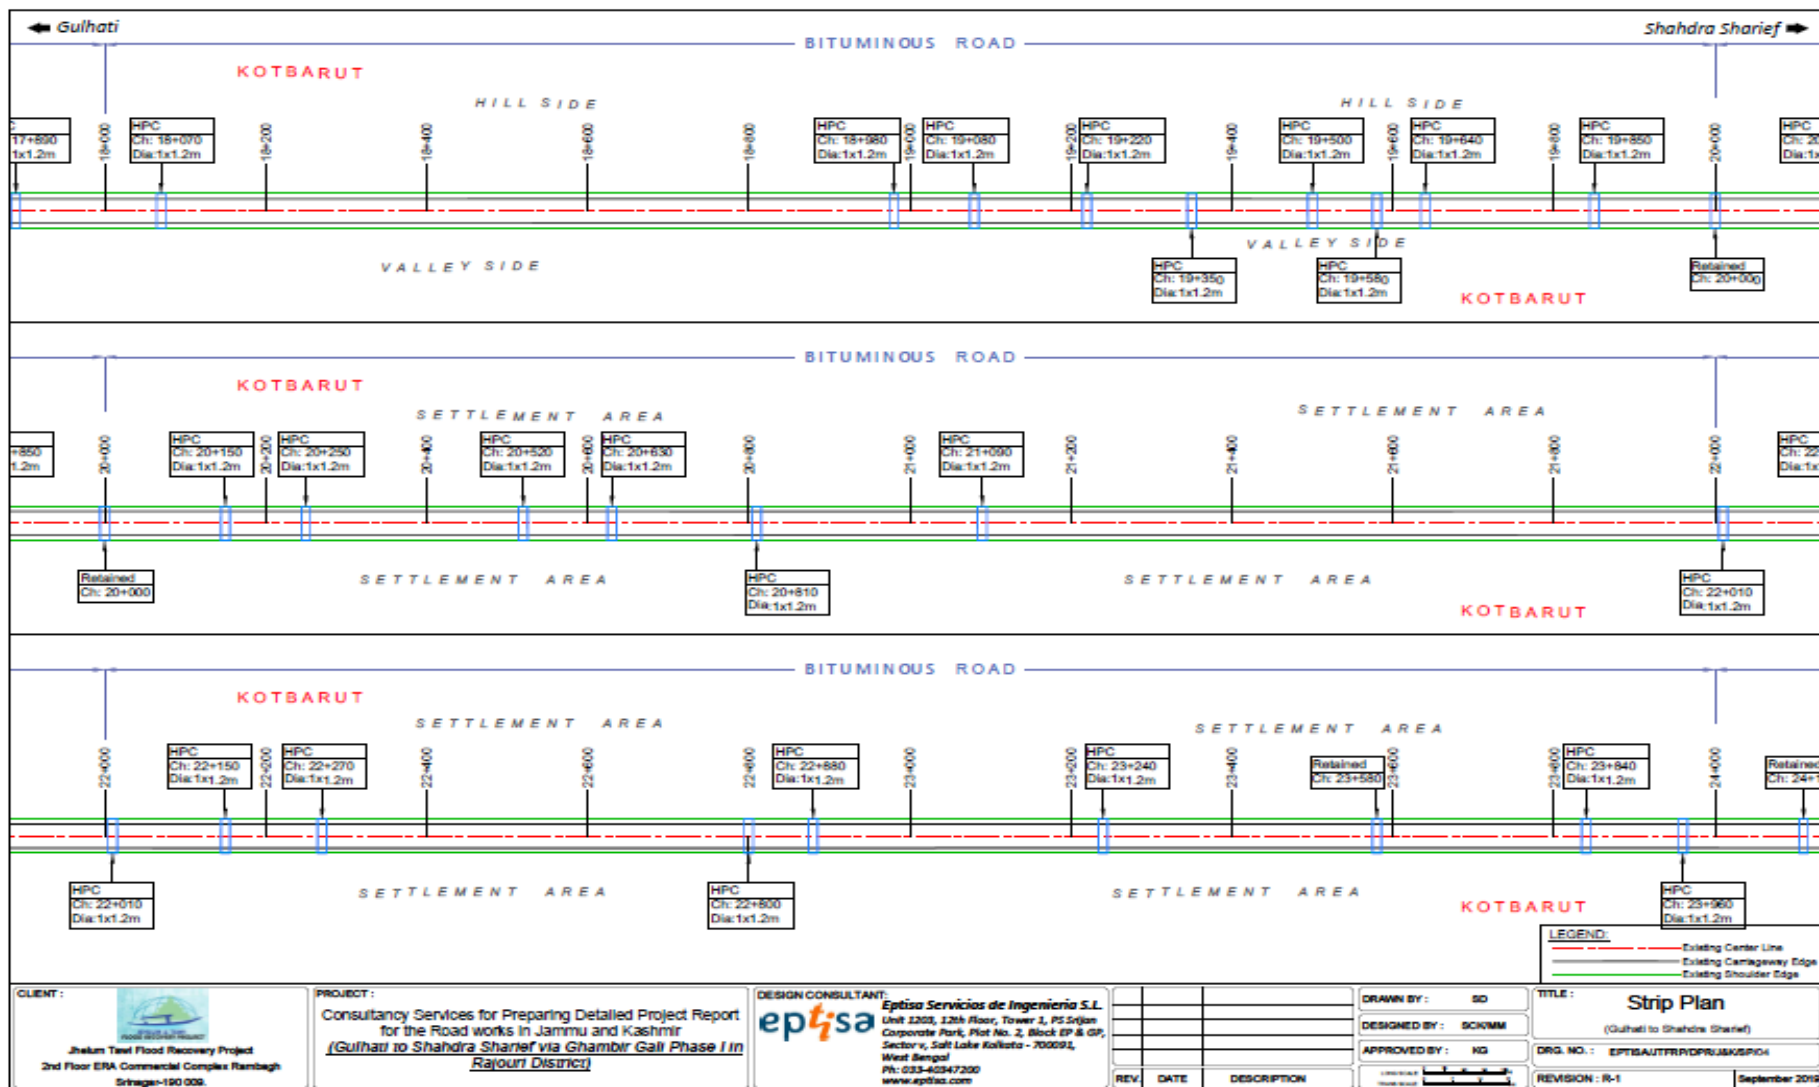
← Gulhati

Shahdra Sharief →

BITUMINOUS ROAD

KOTBARUT

HILL SIDE

HILL SIDE

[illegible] 17+890 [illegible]1x1.2m

18+000

HPC Ch: 18+070 Dia:1x1.2m

18+200

18+400

18+600

18+800

HPC Ch: 18+980 Dia:1x1.2m

19+000

HPC Ch: 19+080 Dia:1x1.2m

19+200

HPC Ch: 19+220 Dia:1x1.2m

19+400

HPC Ch: 19+500 Dia:1x1.2m

19+600

HPC Ch: 19+640 Dia:1x1.2m

19+800

HPC Ch: 19+850 Dia:1x1.2m

20+000

HPC Ch: 2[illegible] Dia:1x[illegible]

VALLEY SIDE

VALLEY SIDE

HPC Ch: 19+350 Dia:1x1.2m

HPC Ch: 19+580 Dia:1x1.2m

Retained Ch: 20+000

KOTBARUT

BITUMINOUS ROAD

KOTBARUT

SETTLEMENT AREA

SETTLEMENT AREA

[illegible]+850 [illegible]1.2m

20+000

HPC Ch: 20+150 Dia:1x1.2m

20+200

HPC Ch: 20+250 Dia:1x1.2m

20+400

HPC Ch: 20+520 Dia:1x1.2m

20+600

HPC Ch: 20+630 Dia:1x1.2m

20+800

21+000

HPC Ch: 21+090 Dia:1x1.2m

21+200

21+400

21+600

21+800

22+000

HPC Ch: 22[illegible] Dia:1x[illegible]

Retained Ch: 20+000

SETTLEMENT AREA

HPC Ch: 20+810 Dia:1x1.2m

SETTLEMENT AREA

HPC Ch: 22+010 Dia:1x1.2m

KOTBARUT

BITUMINOUS ROAD

KOTBARUT

SETTLEMENT AREA

SETTLEMENT AREA

22+000

HPC Ch: 22+150 Dia:1x1.2m

22+200

HPC Ch: 22+270 Dia:1x1.2m

22+400

22+600

22+800

HPC Ch: 22+880 Dia:1x1.2m

23+000

23+200

HPC Ch: 23+240 Dia:1x1.2m

23+400

Retained Ch: 23+580

23+600

23+800

HPC Ch: 23+840 Dia:1x1.2m

24+000

Retained Ch: 24+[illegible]

HPC Ch: 22+010 Dia:1x1.2m

SETTLEMENT AREA

HPC Ch: 22+800 Dia:1x1.2m

SETTLEMENT AREA

KOTBARUT

HPC Ch: 23+960 Dia:1x1.2m

LEGEND:
Existing Center Line
Existing Carriageway Edge
Existing Shoulder Edge

CLIENT:
Jhelum Tawi Flood Recovery Project
2nd Floor ERA Commercial Complex Rambagh
Srinagar-190 009.

PROJECT:
Consultancy Services for Preparing Detailed Project Report for the Road works in Jammu and Kashmir
(Gulhati to Shahdra Sharief via Ghambir Gali Phase I in Rajouri District)

DESIGN CONSULTANT:
eptisa
Eptisa Servicios de Ingenieria S.L.
Unit 1203, 12th Floor, Tower 1, PS Srijan Corporate Park, Plot No. 2, Block EP & GP, Sector V, Salt Lake Kolkata - 700091, West Bengal
Ph: 033-40947200
www.eptisa.com

REV. | DATE | DESCRIPTION

DRAWN BY: SD
DESIGNED BY: SCK/MM
APPROVED BY: KG

TITLE:
Strip Plan
(Gulhati to Shahdra Sharief)

DRG. NO.: EPTISA/JTFRP/DPR/J&K/SP/04

REVISION : R-1

September 20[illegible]